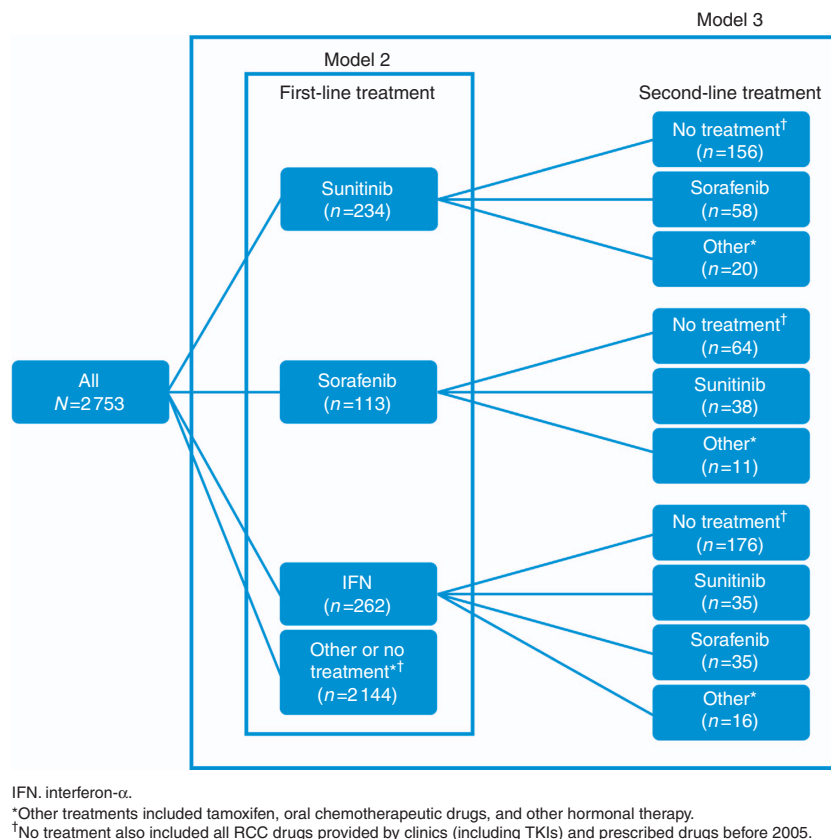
Model 3

Model 2

First-line treatment

Second-line treatment

All
$N$=2753

Sunitinib
($n$=234)

Sorafenib
($n$=113)

IFN
($n$=262)

Other or no treatment*†
($n$=2144)

No treatment†
($n$=156)

Sorafenib
($n$=58)

Other*
($n$=20)

No treatment†
($n$=64)

Sunitinib
($n$=38)

Other*
($n$=11)

No treatment†
($n$=176)

Sunitinib
($n$=35)

Sorafenib
($n$=35)

Other*
($n$=16)

IFN. interferon-$\alpha$.
*Other treatments included tamoxifen, oral chemotherapeutic drugs, and other hormonal therapy.
†No treatment also included all RCC drugs provided by clinics (including TKIs) and prescribed drugs before 2005.